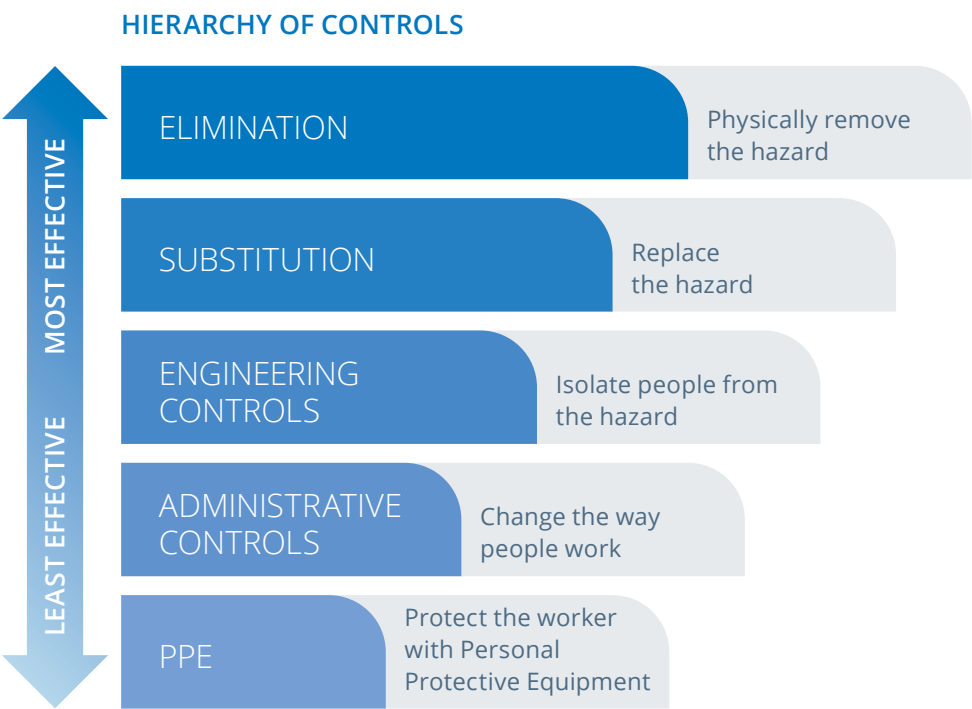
HIERARCHY OF CONTROLS

MOST EFFECTIVE

LEAST EFFECTIVE

ELIMINATION

Physically remove the hazard

SUBSTITUTION

Replace the hazard

ENGINEERING CONTROLS

Isolate people from the hazard

ADMINISTRATIVE CONTROLS

Change the way people work

PPE

Protect the worker with Personal Protective Equipment